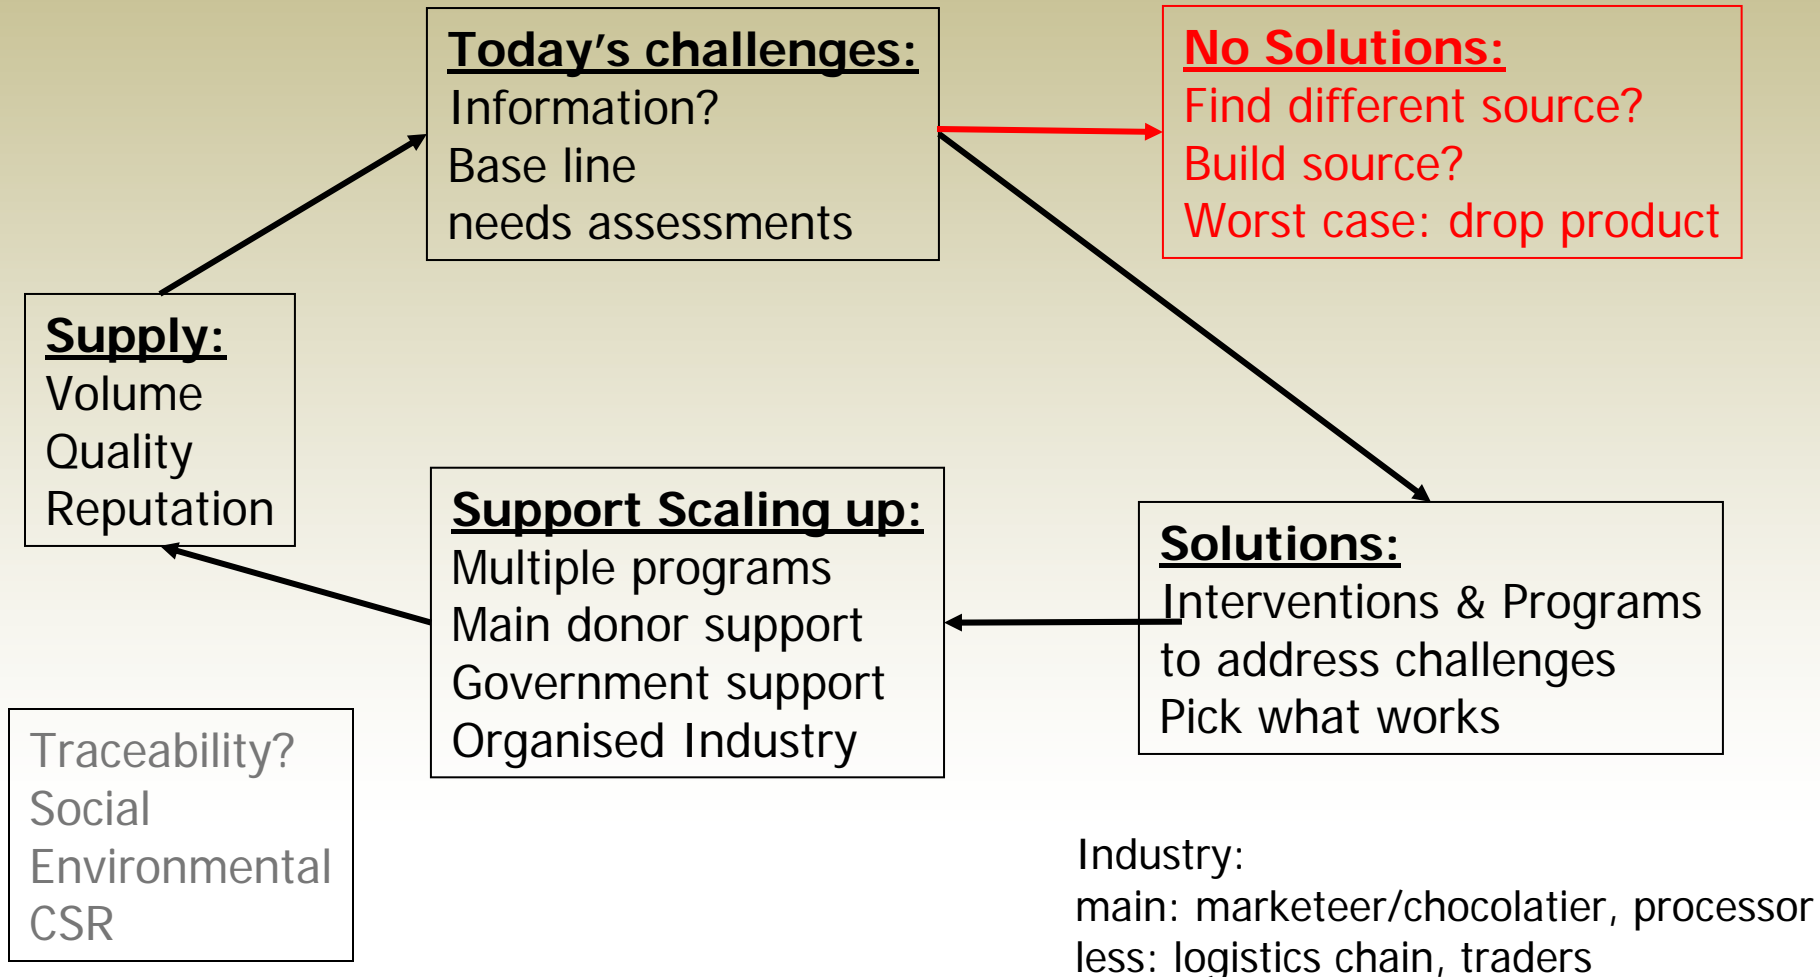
Today's challenges:
Information?
Base line
needs assessments

No Solutions:
Find different source?
Build source?
Worst case: drop product

Supply:
Volume
Quality
Reputation

Support Scaling up:
Multiple programs
Main donor support
Government support
Organised Industry

Solutions:
Interventions & Programs
to address challenges
Pick what works

Traceability?
Social
Environmental
CSR

Industry:
main: marketeer/chocolatier, processor
less: logistics chain, traders